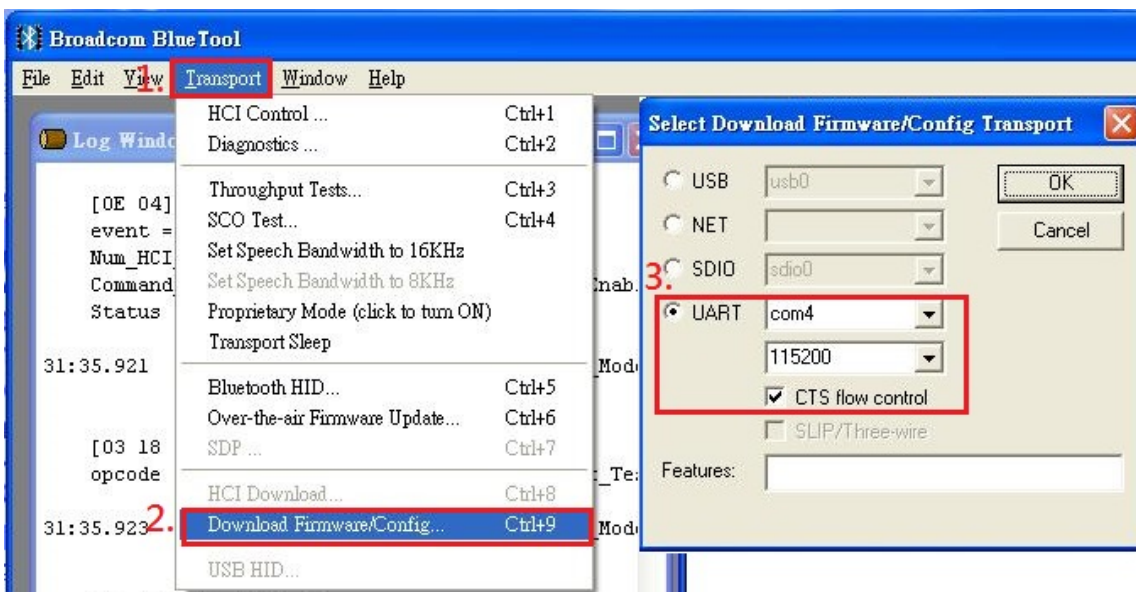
Broadcom BlueTool

File Edit View 1. Transport Window Help

Log Windo

[0E 04]
event =
Num_HCI
Command
Status

31:35.921

[03 18
opcode

31:35.923 2.

HCI Control ... Ctrl+1
Diagnostics ... Ctrl+2
Throughput Tests... Ctrl+3
SCO Test... Ctrl+4
Set Speech Bandwidth to 16KHz
Set Speech Bandwidth to 8KHz
Proprietary Mode (click to turn ON)
Transport Sleep
Bluetooth HID... Ctrl+5
Over-the-air Firmware Update... Ctrl+6
SDP ... Ctrl+7
HCI Download... Ctrl+8
Download Firmware/Config... Ctrl+9
USB HID...

nab.
Mod
Te
Mod

Select Download Firmware/Config Transport

USB usb0
NET
3. SDIO sdio0
UART com4
115200
CTS flow control
SLIP/Three-wire
Features:

OK
Cancel